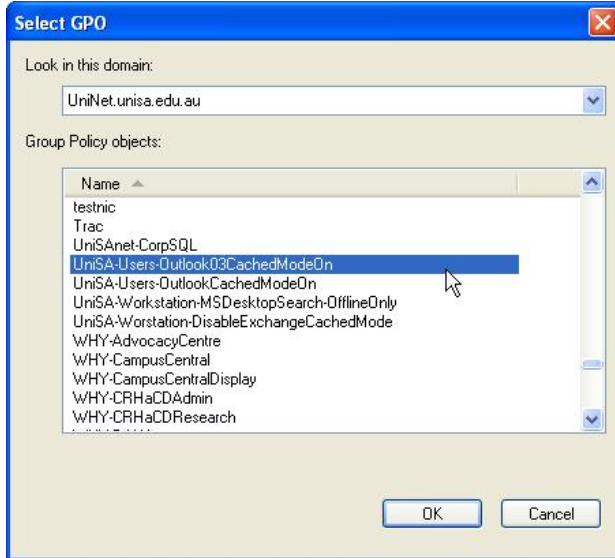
Select GPO

Look in this domain:

UniNet.unisa.edu.au

Group Policy objects:

| Name |
|---|
| testnic |
| Trac |
| UniSAnet-CorpSQL |
| UniSA-Users-Outlook03CachedModeOn |
| UniSA-Users-OutlookCachedModeOn |
| UniSA-Workstation-MSDesktopSearch-OfflineOnly |
| UniSA-Worstation-DisableExchangeCachedMode |
| WHY-AdvocacyCentre |
| WHY-CampusCentral |
| WHY-CampusCentralDisplay |
| WHY-CRHaCDAdmin |
| WHY-CRHaCDResearch |

OK Cancel